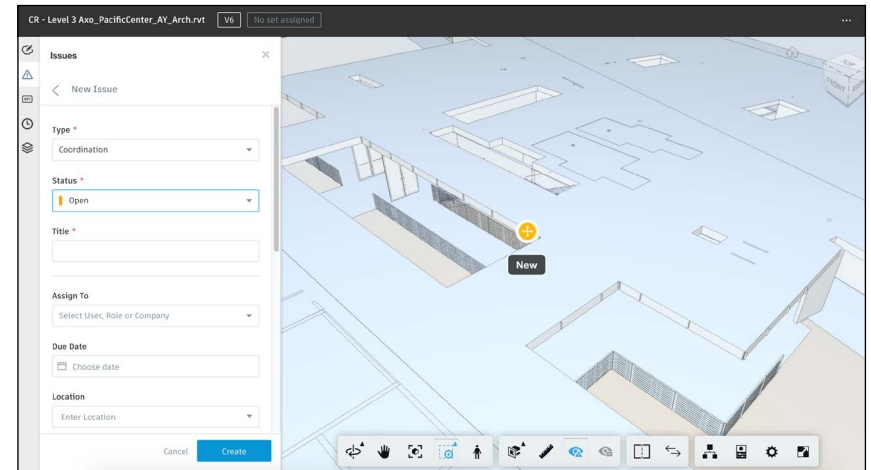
CR - Level 3 Axo_PacificCenter_AY_Arch.rvt V6 No set assigned

Issues

New Issue

Type *

Coordination

Status *

Open

Title *

Assign To

Select User, Role or Company

Due Date

Choose date

Location

Enter Location

Cancel Create

New

FRONT